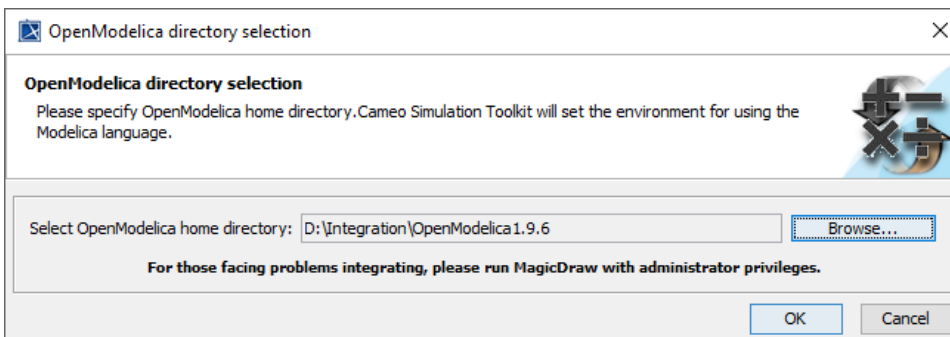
OpenModelica directory selection

OpenModelica directory selection

Please specify OpenModelica home directory.Cameo Simulation Toolkit will set the environment for using the Modelica language.

Select OpenModelica home directory: D:\Integration\OpenModelica1.9.6

Browse...

For those facing problems integrating, please run MagicDraw with administrator privileges.

OK

Cancel